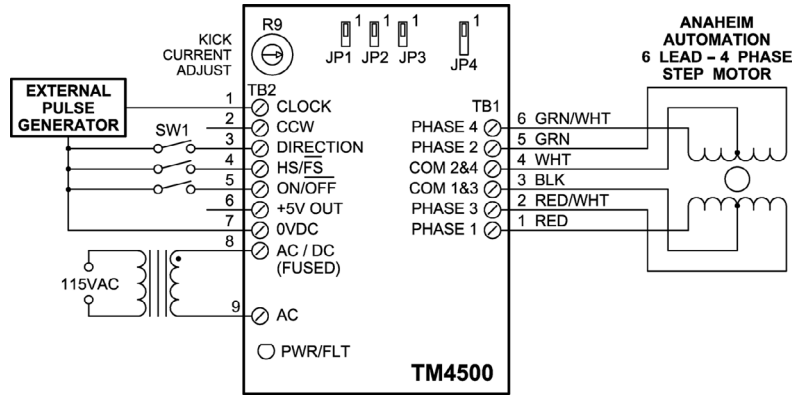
KICK CURRENT ADJUST

R9

JP1 1 JP2 1 JP3 1 JP4 1

ANAHEIM AUTOMATION
6 LEAD – 4 PHASE
STEP MOTOR

EXTERNAL PULSE GENERATOR

SW1

TB2

1 CLOCK
2 CCW
3 DIRECTION
4 HS/$\overline{FS}$
5 ON/$\overline{OFF}$
6 +5V OUT
7 0VDC
8 AC / DC (FUSED)
9 AC

115VAC

PWR/FLT

TB1

PHASE 4 6 GRN/WHT
PHASE 2 5 GRN
COM 2&4 4 WHT
COM 1&3 3 BLK
PHASE 3 2 RED/WHT
PHASE 1 1 RED

TM4500